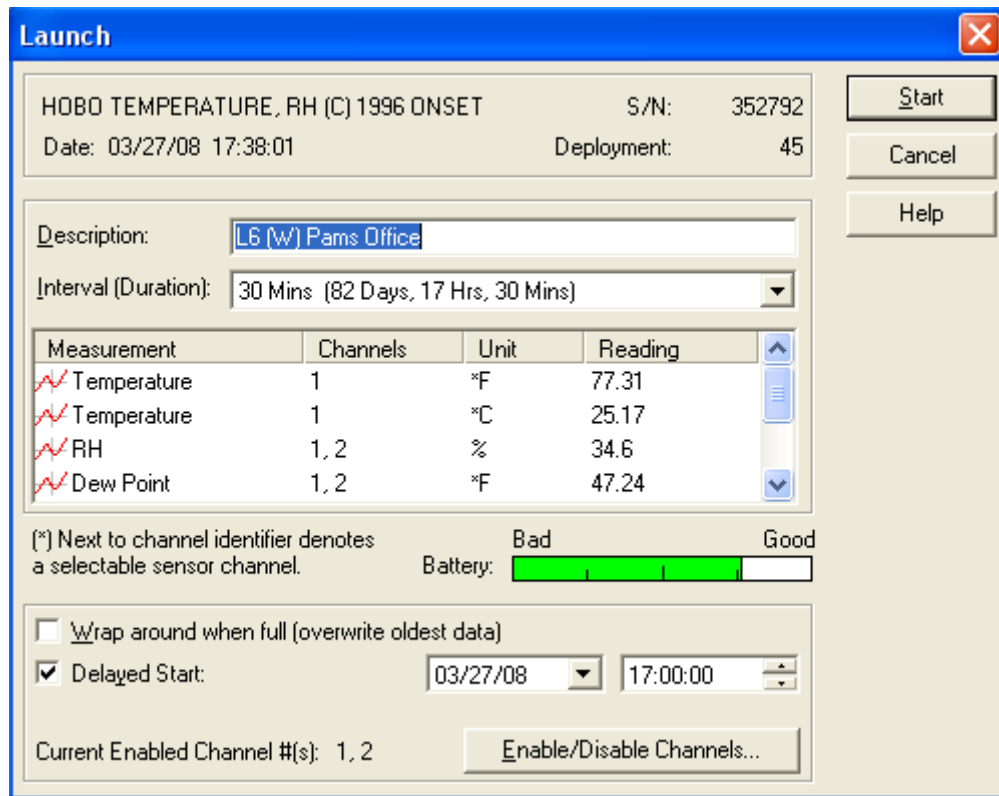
Launch

HOBO TEMPERATURE, RH (C) 1996 ONSET
S/N: 352792
Date: 03/27/08 17:38:01
Deployment: 45

Start
Cancel
Help

Description: L6 (W) Pams Office
Interval (Duration): 30 Mins (82 Days, 17 Hrs, 30 Mins)

| Measurement | Channels | Unit | Reading |
|---|---|---|---|
| Temperature | 1 | *F | 77.31 |
| Temperature | 1 | *C | 25.17 |
| RH | 1, 2 | % | 34.6 |
| Dew Point | 1, 2 | *F | 47.24 |

(*) Next to channel identifier denotes a selectable sensor channel.
Bad Good
Battery:

Wrap around when full (overwrite oldest data)
Delayed Start: 03/27/08 17:00:00

Current Enabled Channel #(s): 1, 2
Enable/Disable Channels...